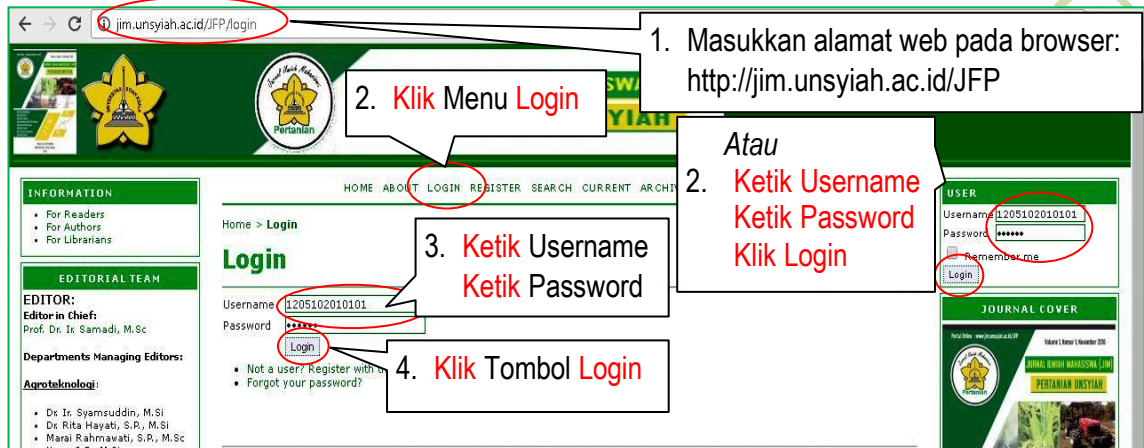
jim.unsyiah.ac.id/JFP/login

1. Masukkan alamat web pada browser: http://jim.unsyiah.ac.id/JFP

2. Klik Menu Login

Atau
2. Ketik Username
Ketik Password
Klik Login

HOME ABOUT LOGIN REGISTER SEARCH CURRENT ARCHIV

INFORMATION
• For Readers
• For Authors
• For Librarians

EDITORIAL TEAM
EDITOR:
Editor in Chief:
Prof. Dr. Ir. Samadi, M.Sc

Departments Managing Editors:

Agroteknologi:

• Dr. Ir. Syamsuddin, M.Si
• Dr. Rita Hayati, S.P., M.Si
• Marai Rahmawati, S.P., M.Sc

Home > Login

Login

3. Ketik Username
Ketik Password

Username 1205102010101
Password ••••••
Login

4. Klik Tombol Login

• Not a user? Register with t
• Forgot your password?

USER
Username 1205102010101
Password ••••••
Remember me
Login

JOURNAL COVER
JURNAL ILMIAH MAHASISWA (JIM)
PERTANIAN UNSYIAH